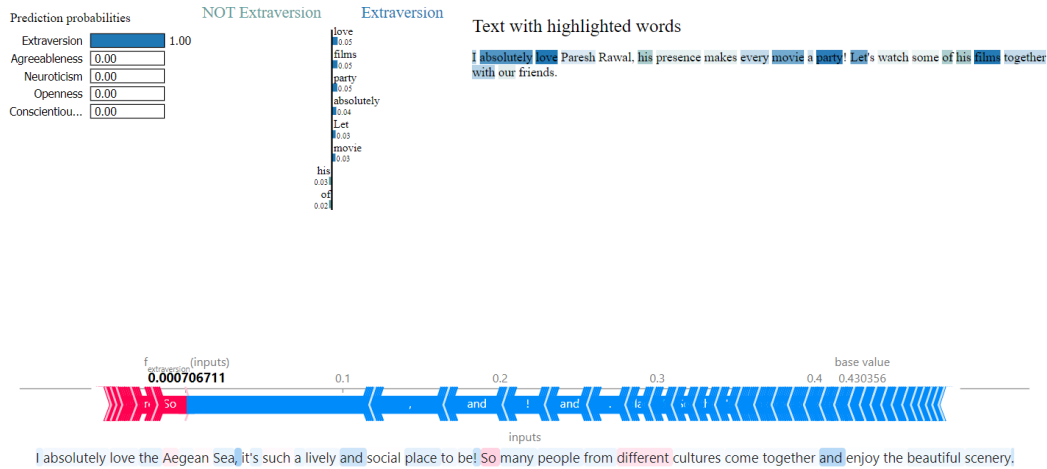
Prediction probabilities

| | |
|---|---|
| Extraversion | 1.00 |
| Agreeableness | 0.00 |
| Neuroticism | 0.00 |
| Openness | 0.00 |
| Conscientiou... | 0.00 |

NOT Extraversion

Extraversion

love
0.05
films
0.05
party
0.05
absolutely
0.04
Let
0.03
movie
0.03
his
0.03
of
0.02

Text with highlighted words

I absolutely love Paresh Rawal, his presence makes every movie a party! Let's watch some of his films together with our friends.

$f_{extraversion}$(inputs)
0.000706711

base value
0.430356

0.1
0.2
0.3
0.4

re So , and ! and . la

inputs

I absolutely love the Aegean Sea, it's such a lively and social place to be! So many people from different cultures come together and enjoy the beautiful scenery.